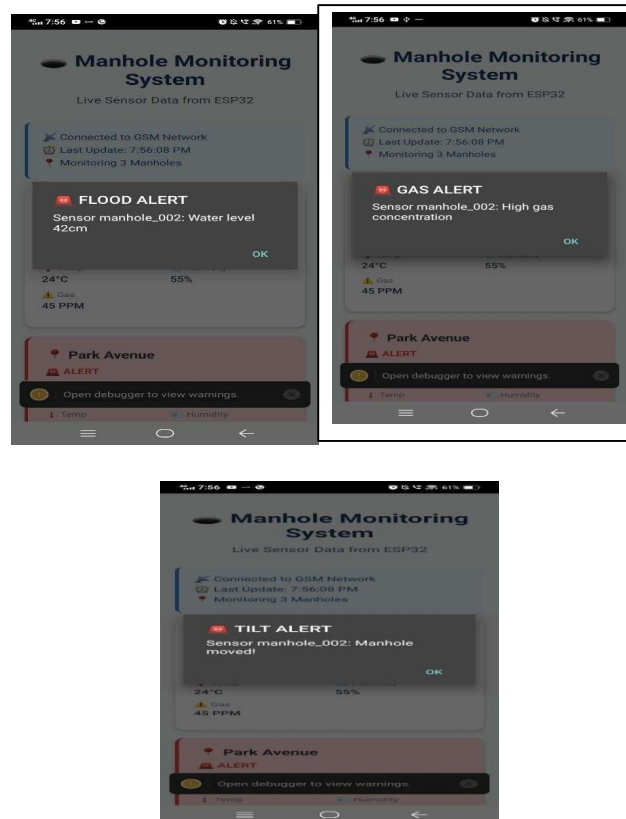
7:56 61%

Manhole Monitoring System

Live Sensor Data from ESP32

Connected to GSM Network
Last Update: 7:56:08 PM
Monitoring 3 Manholes

FLOOD ALERT

Sensor manhole_002: Water level 42cm

OK

24°C
55%
Gas
45 PPM

Park Avenue
ALERT

Open debugger to view warnings.

Temp
Humidity

7:56 61%

Manhole Monitoring System

Live Sensor Data from ESP32

Connected to GSM Network
Last Update: 7:56:08 PM
Monitoring 3 Manholes

GAS ALERT

Sensor manhole_002: High gas concentration

OK

24°C
55%
Gas
45 PPM

Park Avenue
ALERT

Open debugger to view warnings.

Temp
Humidity

7:56 61%

Manhole Monitoring System

Live Sensor Data from ESP32

Connected to GSM Network
Last Update: 7:56:08 PM
Monitoring 3 Manholes

TILT ALERT

Sensor manhole_002: Manhole moved!

OK

24°C
55%
Gas
45 PPM

Park Avenue
ALERT

Open debugger to view warnings.

Temp
Humidity